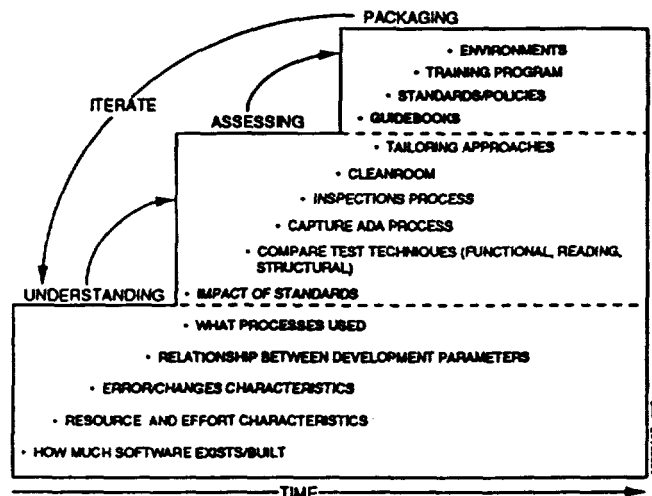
PACKAGING

ITERATE

ASSESSING

• ENVIRONMENTS
• TRAINING PROGRAM
• STANDARDS/POLICIES
• GUIDEBOOKS

• TAILORING APPROACHES
• CLEANROOM
• INSPECTIONS PROCESS
• CAPTURE ADA PROCESS
• COMPARE TEST TECHNIQUES (FUNCTIONAL, READING, STRUCTURAL)
• IMPACT OF STANDARDS

UNDERSTANDING

• WHAT PROCESSES USED
• RELATIONSHIP BETWEEN DEVELOPMENT PARAMETERS
• ERROR/CHANGES CHARACTERISTICS
• RESOURCE AND EFFORT CHARACTERISTICS
• HOW MUCH SOFTWARE EXISTS/BUILT

TIME